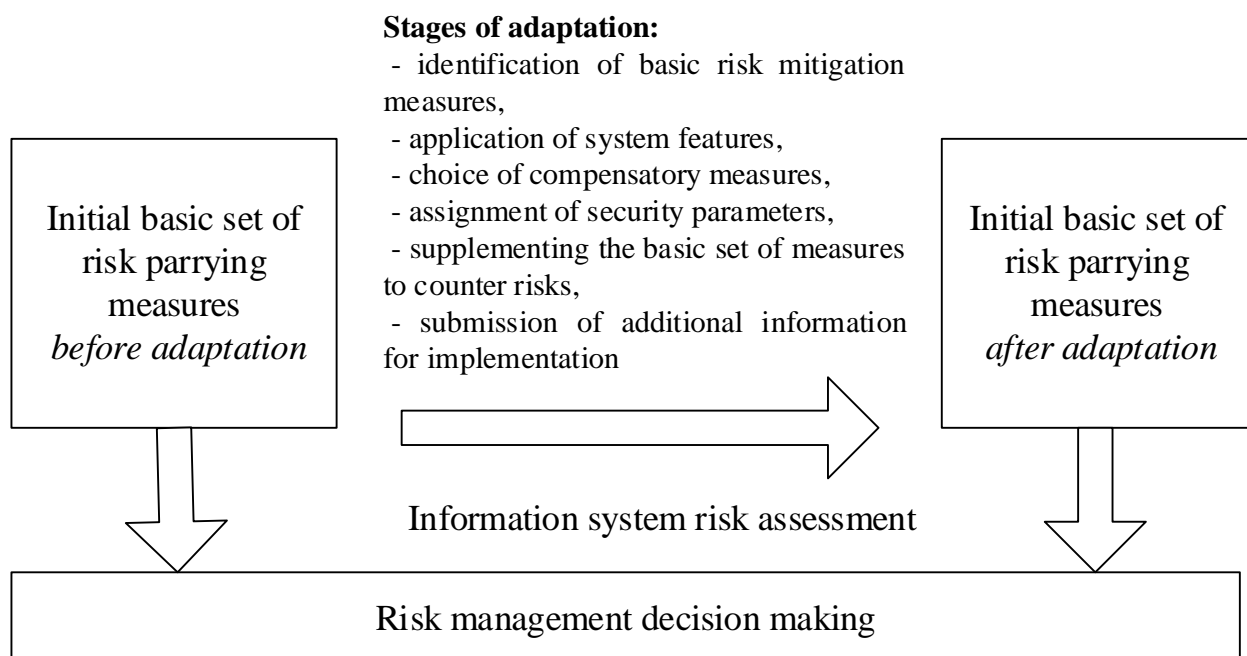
Initial basic set of risk parrying measures
*before adaptation*

**Stages of adaptation:**
- identification of basic risk mitigation measures,
- application of system features,
- choice of compensatory measures,
- assignment of security parameters,
- supplementing the basic set of measures to counter risks,
- submission of additional information for implementation

Initial basic set of risk parrying measures
*after adaptation*

Information system risk assessment

Risk management decision making